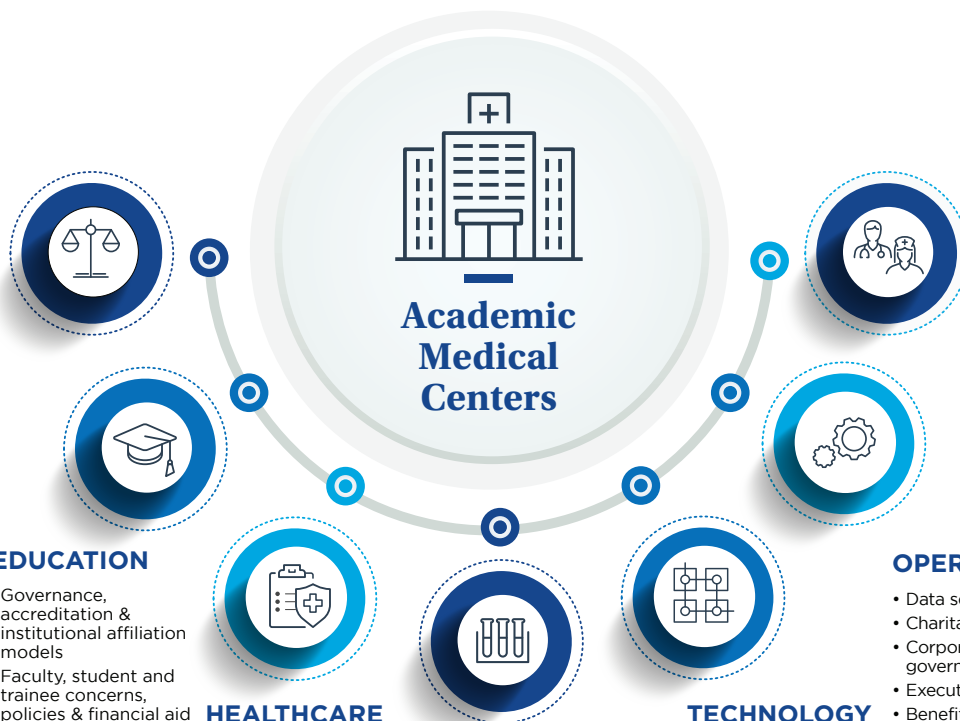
Academic Medical Centers

EDUCATION

Governance, accreditation & institutional affiliation models

Faculty, student and trainee concerns, policies & financial aid

HEALTHCARE

TECHNOLOGY

OPER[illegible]

• Data s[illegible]
• Charit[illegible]
• Corpo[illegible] gover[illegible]
• Execu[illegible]
• Benefi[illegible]